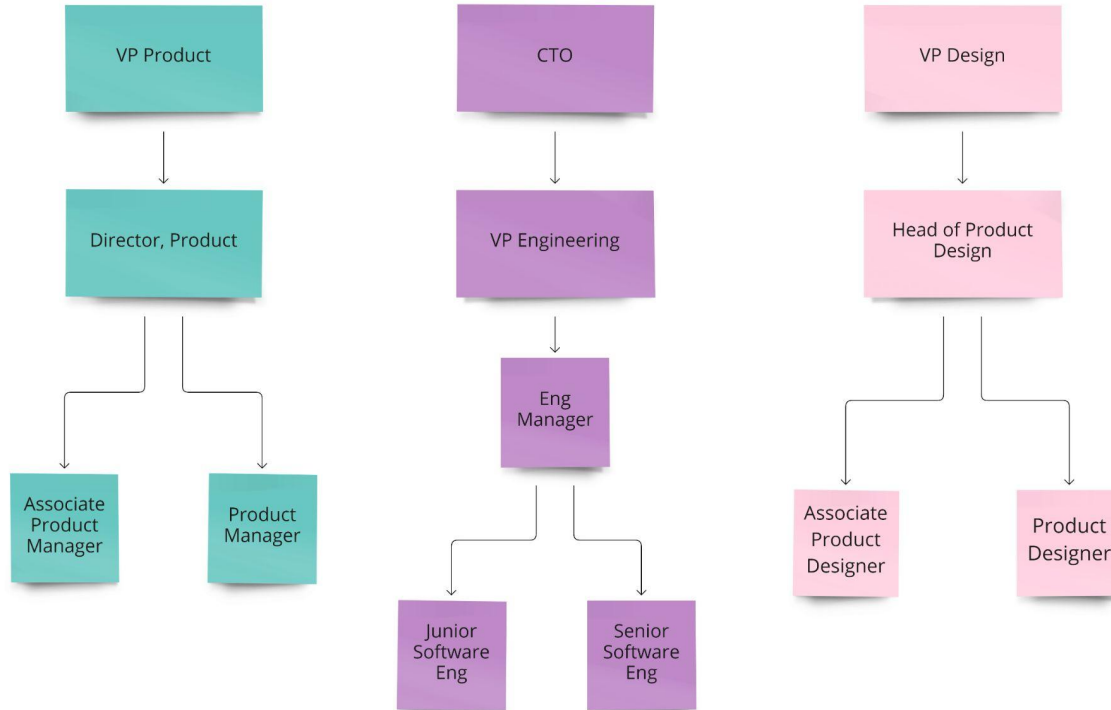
VP Product

Director, Product

Associate Product Manager

Product Manager

CTO

VP Engineering

Eng Manager

Junior Software Eng

Senior Software Eng

VP Design

Head of Product Design

Associate Product Designer

Product Designer